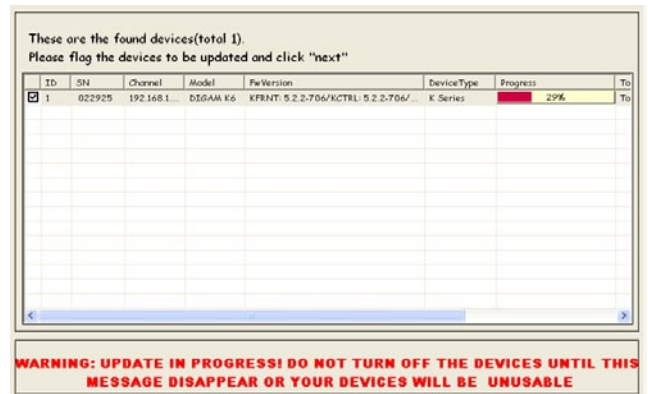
These are the found devices(total 1).
Please flag the devices to be updated and click "next"

| | ID | SN | Channel | Model | FwVersion | DeviceType | Progress | To |
|---|---|---|---|---|---|---|---|---|
| ☑ | 1 | 022925 | 192.168.1.... | DIGAM K6 | KFRNT: 5.2.2-706/KCTRL: 5.2.2-706/... | K Series | 29% | To |

WARNING: UPDATE IN PROGRESS! DO NOT TURN OFF THE DEVICES UNTIL THIS MESSAGE DISAPPEAR OR YOUR DEVICES WILL BE UNUSABLE